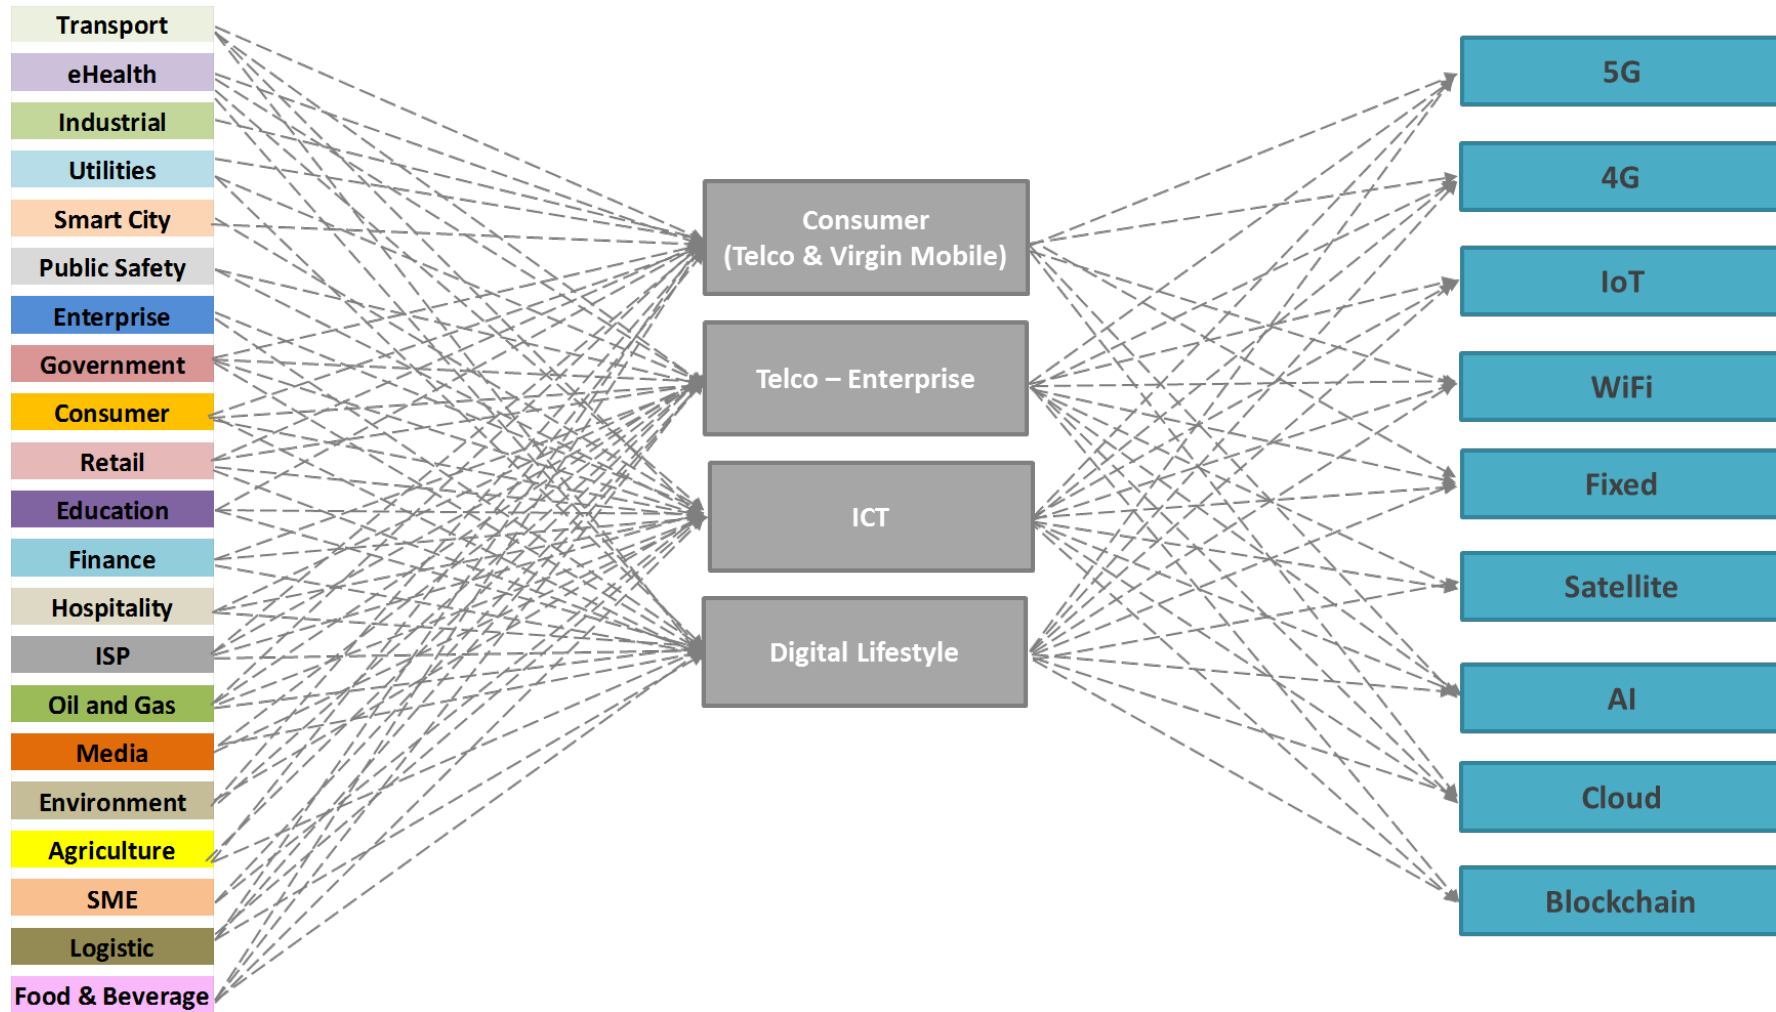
Transport
eHealth
Industrial
Utilities
Smart City
Public Safety
Enterprise
Government
Consumer
Retail
Education
Finance
Hospitality
ISP
Oil and Gas
Media
Environment
Agriculture
SME
Logistic
Food & Beverage

Consumer (Telco & Virgin Mobile)
Telco – Enterprise
ICT
Digital Lifestyle

5G
4G
IoT
WiFi
Fixed
Satellite
AI
Cloud
Blockchain